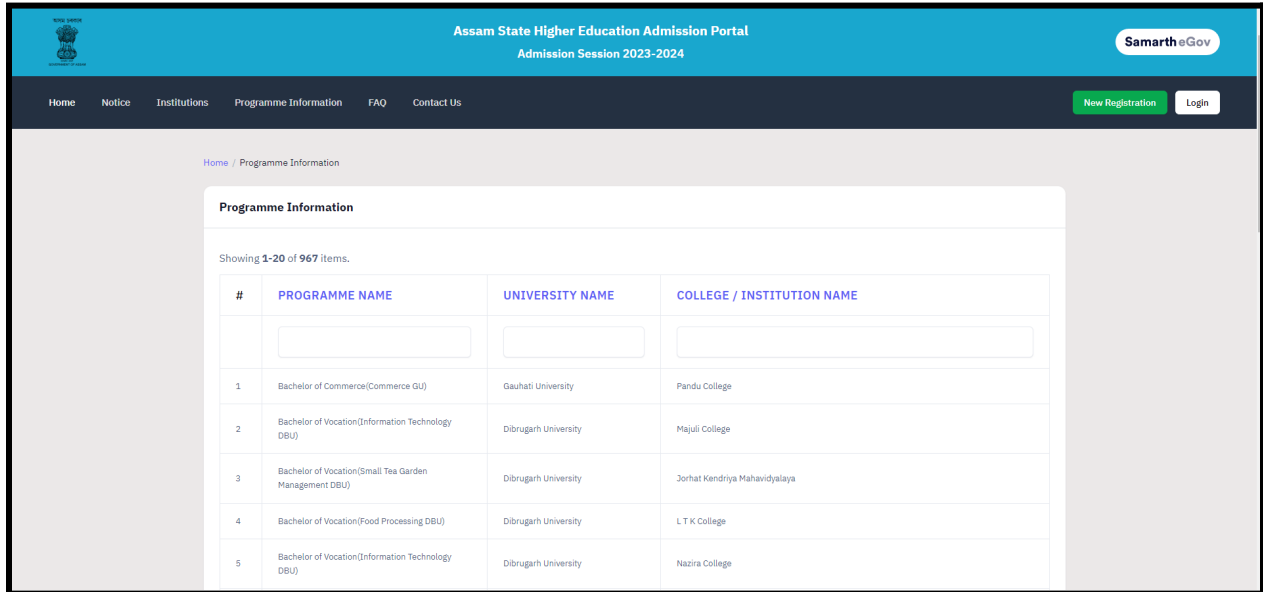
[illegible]

Assam State Higher Education Admission Portal
Admission Session 2023-2024

Samarth eGov

Home Notice Institutions Programme Information FAQ Contact Us

New Registration Login

Home / Programme Information

Programme Information

Showing 1-20 of 967 items.

| # | PROGRAMME NAME | UNIVERSITY NAME | COLLEGE / INSTITUTION NAME |
|---|---|---|---|
| | | | |
| 1 | Bachelor of Commerce(Commerce GU) | Gauhati University | Pandu College |
| 2 | Bachelor of Vocation(Information Technology DBU) | Dibrugarh University | Majuli College |
| 3 | Bachelor of Vocation(Small Tea Garden Management DBU) | Dibrugarh University | Jorhat Kendriya Mahavidyalaya |
| 4 | Bachelor of Vocation(Food Processing DBU) | Dibrugarh University | L T K College |
| 5 | Bachelor of Vocation(Information Technology DBU) | Dibrugarh University | Nazira College |